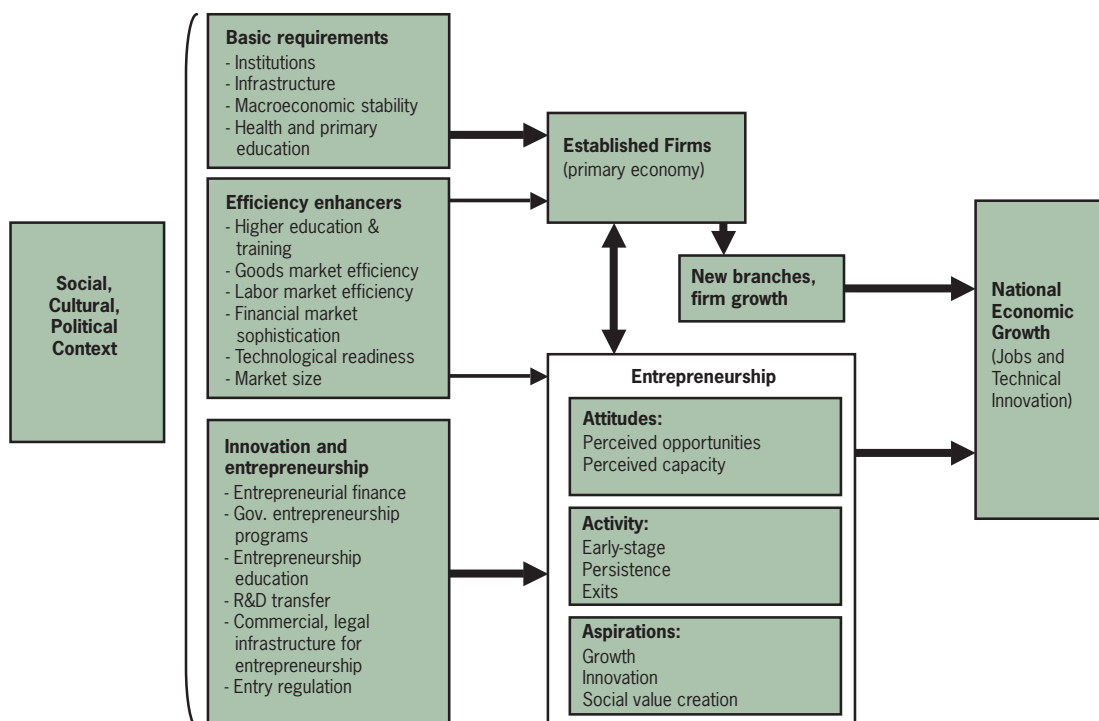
Social, Cultural, Political Context

Basic requirements
- Institutions
- Infrastructure
- Macroeconomic stability
- Health and primary education

Efficiency enhancers
- Higher education & training
- Goods market efficiency
- Labor market efficiency
- Financial market sophistication
- Technological readiness
- Market size

Innovation and entrepreneurship
- Entrepreneurial finance
- Gov. entrepreneurship programs
- Entrepreneurship education
- R&D transfer
- Commercial, legal infrastructure for entrepreneurship
- Entry regulation

Established Firms
(primary economy)

New branches, firm growth

Entrepreneurship

Attitudes:
Perceived opportunities
Perceived capacity

Activity:
Early-stage
Persistence
Exits

Aspirations:
Growth
Innovation
Social value creation

National Economic Growth
(Jobs and Technical Innovation)